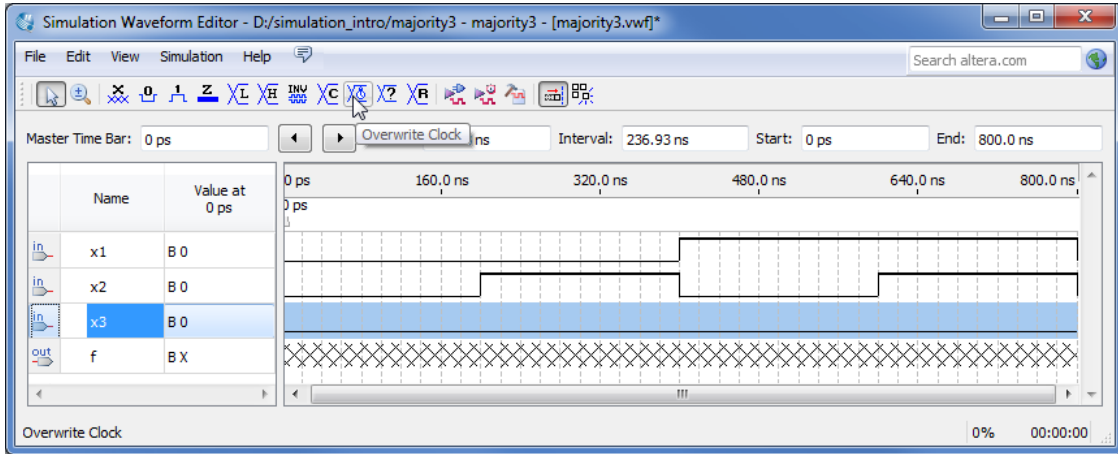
Simulation Waveform Editor - D:/simulation_intro/majority3 - majority3 - [majority3.vwf]*

File Edit View Simulation Help

Search altera.com

Master Time Bar: 0 ps

Overwrite Clock

ns

Interval: 236.93 ns

Start: 0 ps

End: 800.0 ns

| | Name | Value at 0 ps |
|---|---|---|
| in | x1 | B 0 |
| in | x2 | B 0 |
| in | x3 | B 0 |
| out | f | B X |

0 ps 160.0 ns 320.0 ns 480.0 ns 640.0 ns 800.0 ns

0 ps

Overwrite Clock

0%

00:00:00